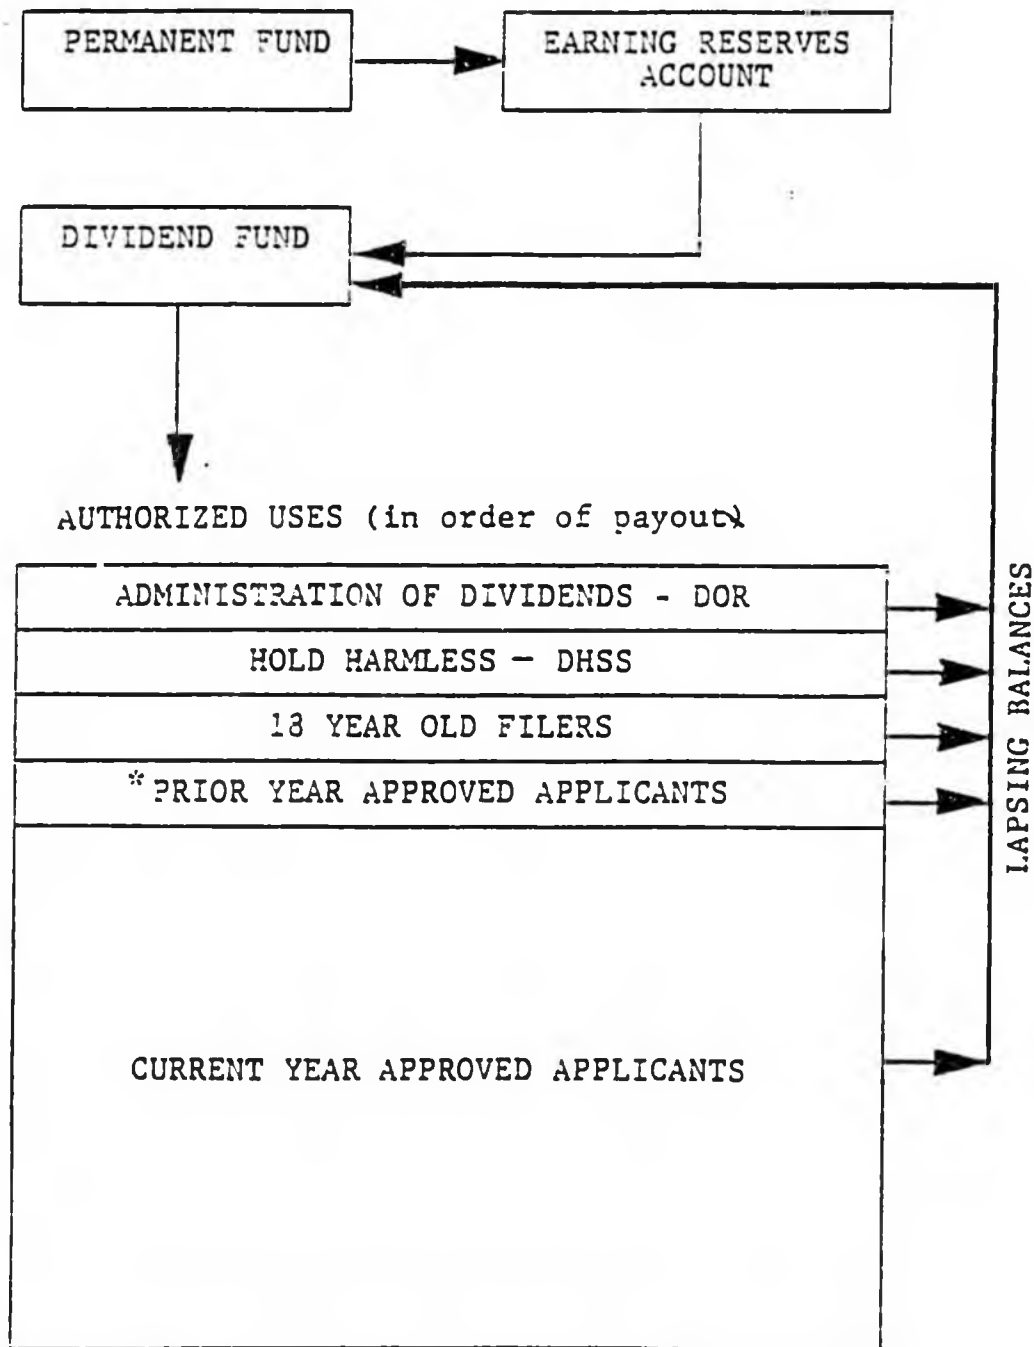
PERMANENT FUND

EARNING RESERVES ACCOUNT

DIVIDEND FUND

AUTHORIZED USES (in order of payout)

ADMINISTRATION OF DIVIDENDS - DOR

HOLD HARMLESS — DHSS

18 YEAR OLD FILERS

* PRIOR YEAR APPROVED APPLICANTS

CURRENT YEAR APPROVED APPLICANTS

LAPSING BALANCES